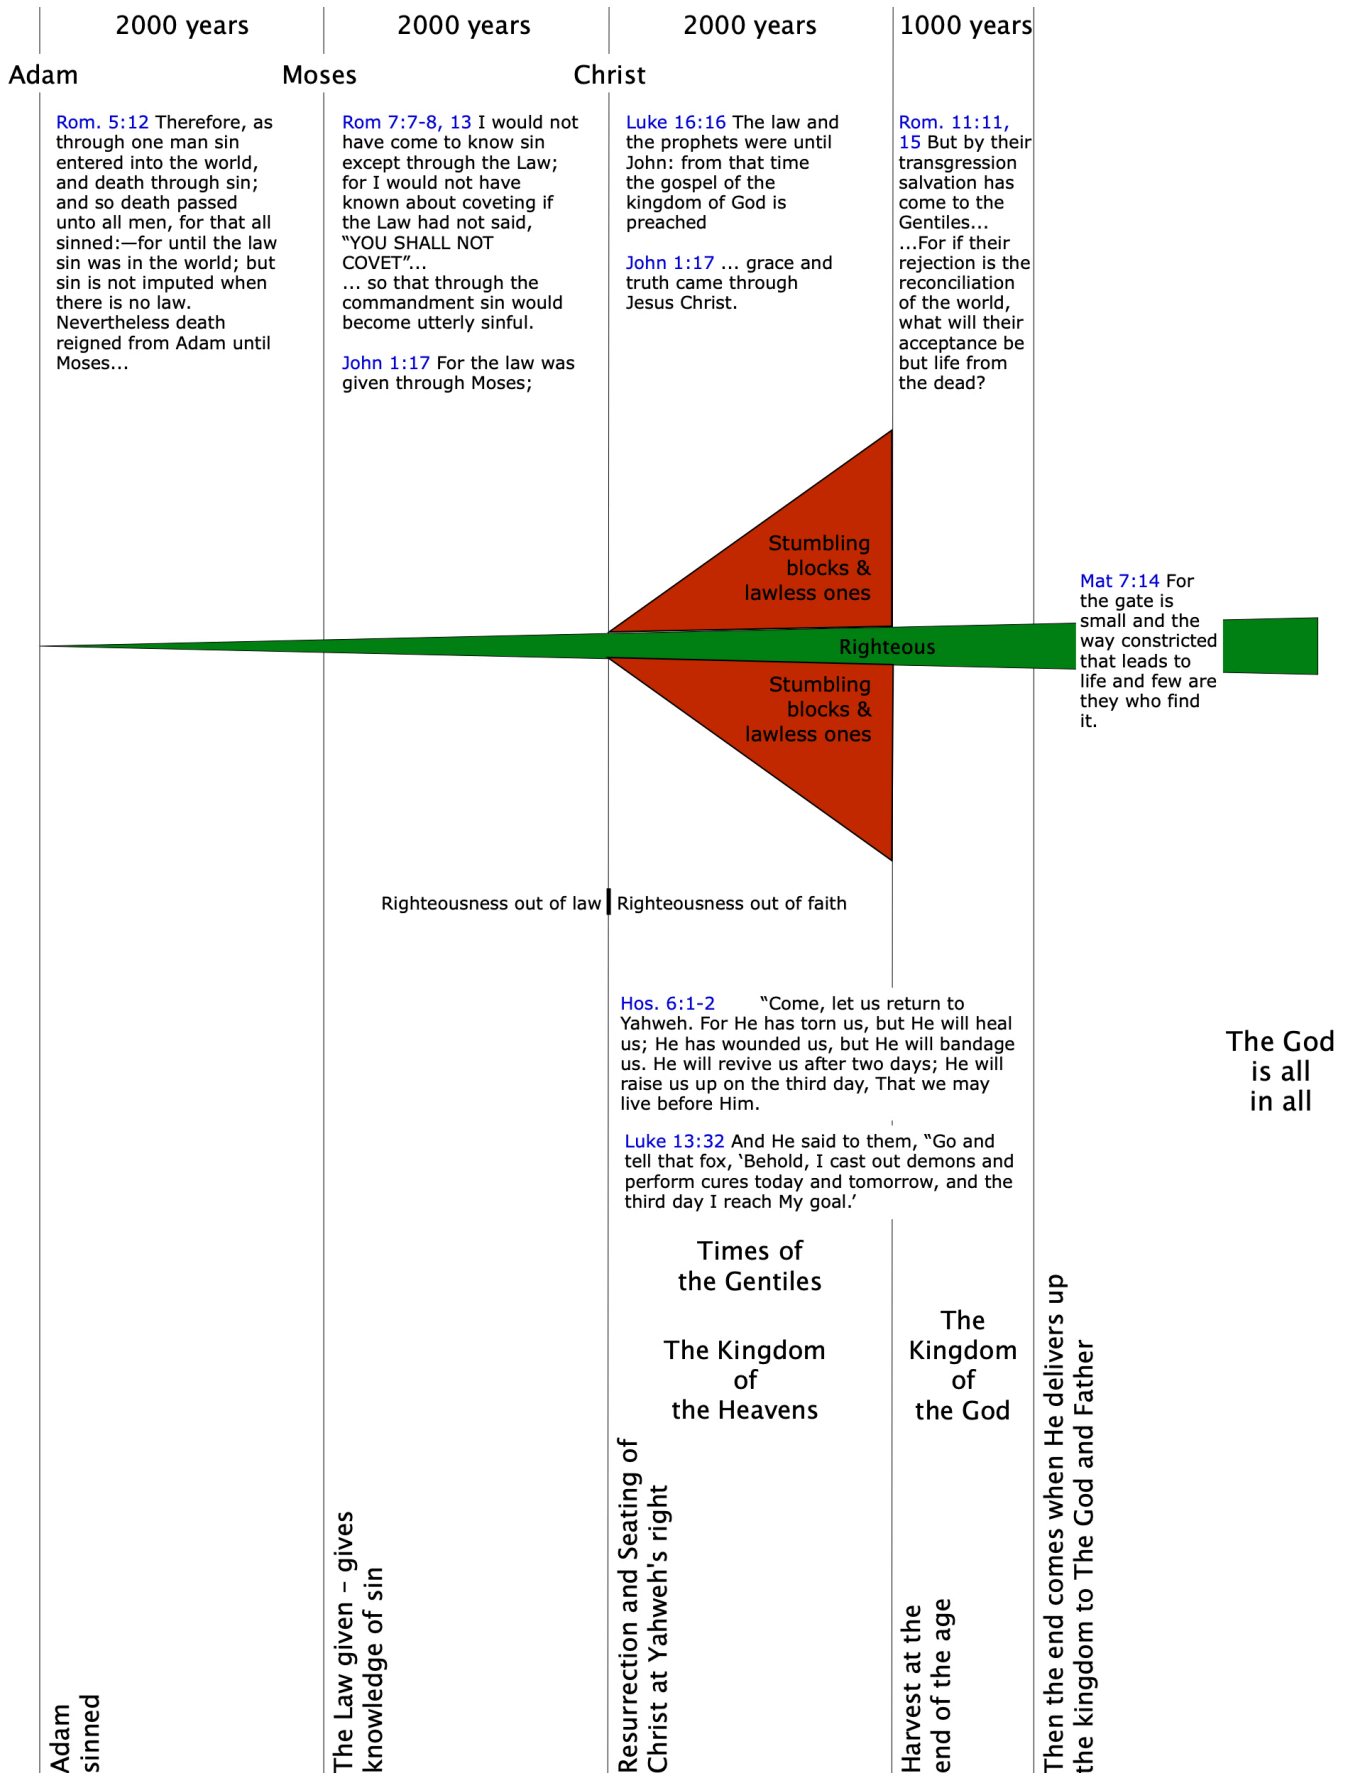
2000 years

2000 years

2000 years

1000 years

Adam

Moses

Christ

Rom. 5:12 Therefore, as through one man sin entered into the world, and death through sin; and so death passed unto all men, for that all sinned:—for until the law sin was in the world; but sin is not imputed when there is no law. Nevertheless death reigned from Adam until Moses...

Rom 7:7-8, 13 I would not have come to know sin except through the Law; for I would not have known about coveting if the Law had not said, "YOU SHALL NOT COVET"...
... so that through the commandment sin would become utterly sinful.

John 1:17 For the law was given through Moses;

Luke 16:16 The law and the prophets were until John: from that time the gospel of the kingdom of God is preached

John 1:17 ... grace and truth came through Jesus Christ.

Rom. 11:11, 15 But by their transgression salvation has come to the Gentiles...
...For if their rejection is the reconciliation of the world, what will their acceptance be but life from the dead?

Stumbling blocks & lawless ones

Righteous

Stumbling blocks & lawless ones

Mat 7:14 For the gate is small and the way constricted that leads to life and few are they who find it.

Righteousness out of law

Righteousness out of faith

Hos. 6:1-2 "Come, let us return to Yahweh. For He has torn us, but He will heal us; He has wounded us, but He will bandage us. He will revive us after two days; He will raise us up on the third day, That we may live before Him.

Luke 13:32 And He said to them, "Go and tell that fox, 'Behold, I cast out demons and perform cures today and tomorrow, and the third day I reach My goal.'

The God is all in all

Times of the Gentiles

The Kingdom of the Heavens

The Kingdom of the God

Adam sinned

The Law given – gives knowledge of sin

Resurrection and Seating of Christ at Yahweh's right

Harvest at the end of the age

Then the end comes when He delivers up the kingdom to The God and Father